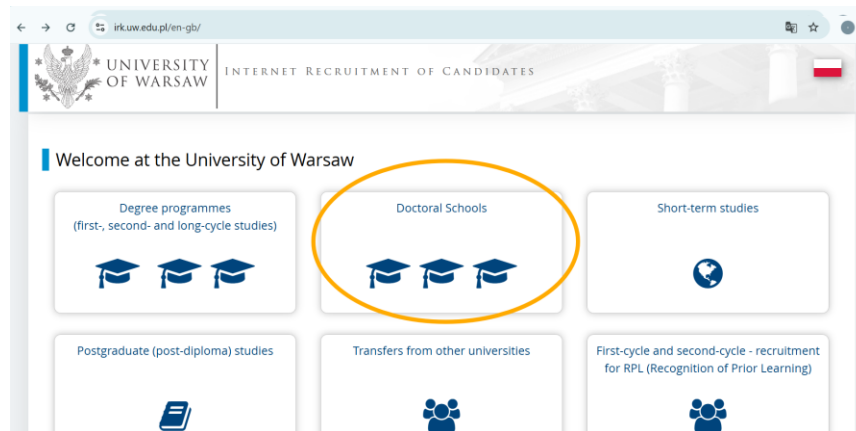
irk.uw.edu.pl/en-gb/

UNIVERSITY OF WARSAW

INTERNET RECRUITMENT OF CANDIDATES

Welcome at the University of Warsaw

Degree programmes (first-, second- and long-cycle studies)

Doctoral Schools

Short-term studies

Postgraduate (post-diploma) studies

Transfers from other universities

First-cycle and second-cycle - recruitment for RPL (Recognition of Prior Learning)